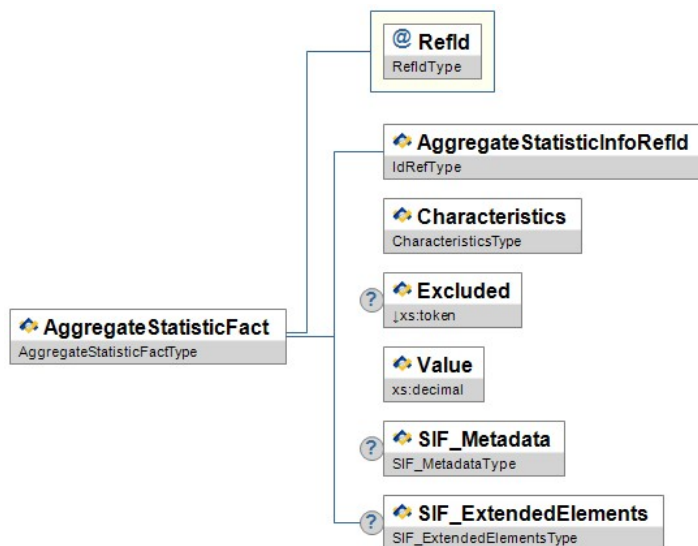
@ RefId
RefIdType

AggregateStatisticInfoRefId
IdRefType

Characteristics
CharacteristicsType

? Excluded
↓xs:token

AggregateStatisticFact
AggregateStatisticFactType

Value
xs:decimal

? SIF_Metadata
SIF_MetadataType

? SIF_ExtendedElements
SIF_ExtendedElementsType